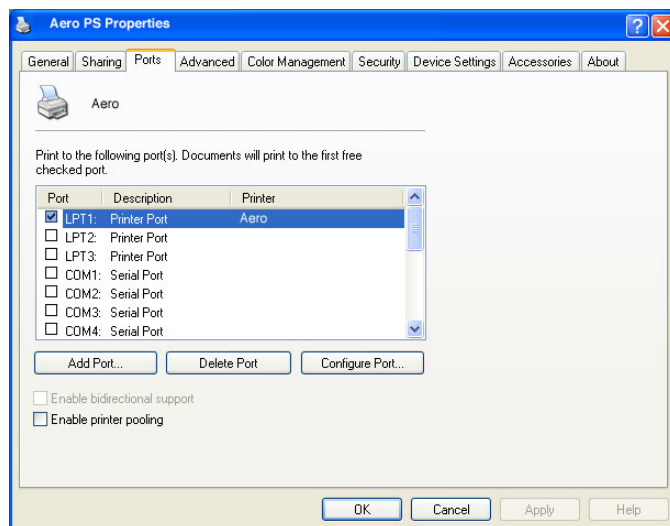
Aero PS Properties

General | Sharing | Ports | Advanced | Color Management | Security | Device Settings | Accessories | About

Aero

Print to the following port(s). Documents will print to the first free checked port.

| Port | Description | Printer |
|---|---|---|
| ☑ LPT1: | Printer Port | Aero |
| ☐ LPT2: | Printer Port | |
| ☐ LPT3: | Printer Port | |
| ☐ COM1: | Serial Port | |
| ☐ COM2: | Serial Port | |
| ☐ COM3: | Serial Port | |
| ☐ COM4: | Serial Port | |

Add Port... | Delete Port | Configure Port...

Enable bidirectional support

Enable printer pooling

OK | Cancel | Apply | Help